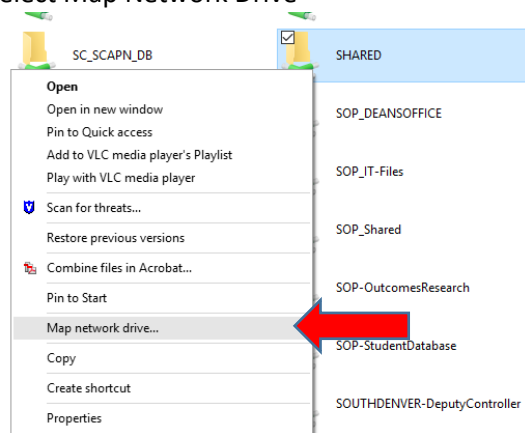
Select Map Network Drive

SC_SCAPN_DB

SHARED

Open
Open in new window
Pin to Quick access
Add to VLC media player's Playlist
Play with VLC media player
Scan for threats...
Restore previous versions
Combine files in Acrobat...
Pin to Start
Map network drive...
Copy
Create shortcut
Properties

SOP_DEANSOFFICE

SOP_IT-Files

SOP_Shared

SOP-OutcomesResearch

SOP-StudentDatabase

SOUTHDENVER-DeputyController